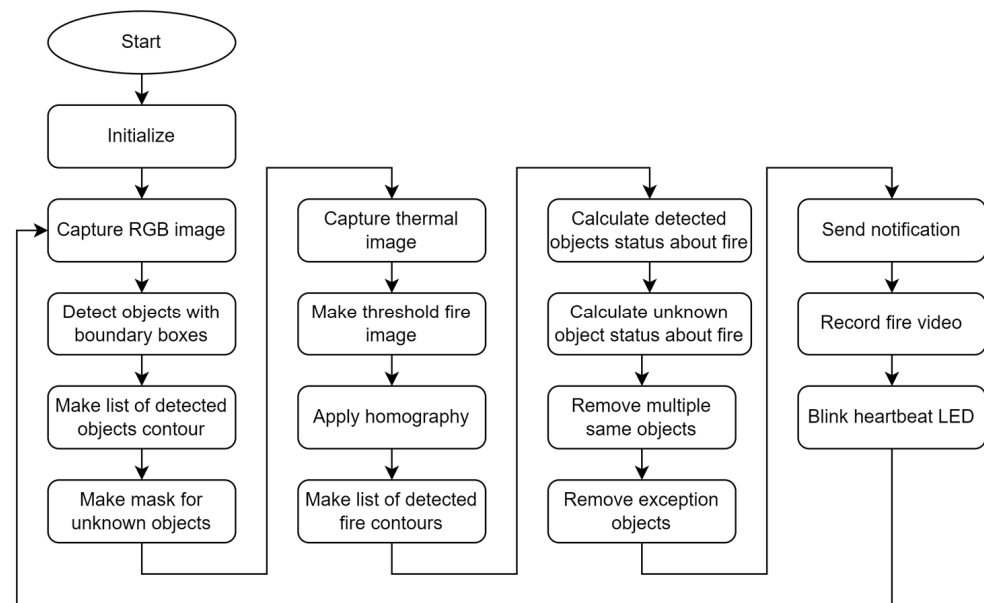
Start

Initialize

Capture RGB image

Detect objects with boundary boxes

Make list of detected objects contour

Make mask for unknown objects

Capture thermal image

Make threshold fire image

Apply homography

Make list of detected fire contours

Calculate detected objects status about fire

Calculate unknown object status about fire

Remove multiple same objects

Remove exception objects

Send notification

Record fire video

Blink heartbeat LED